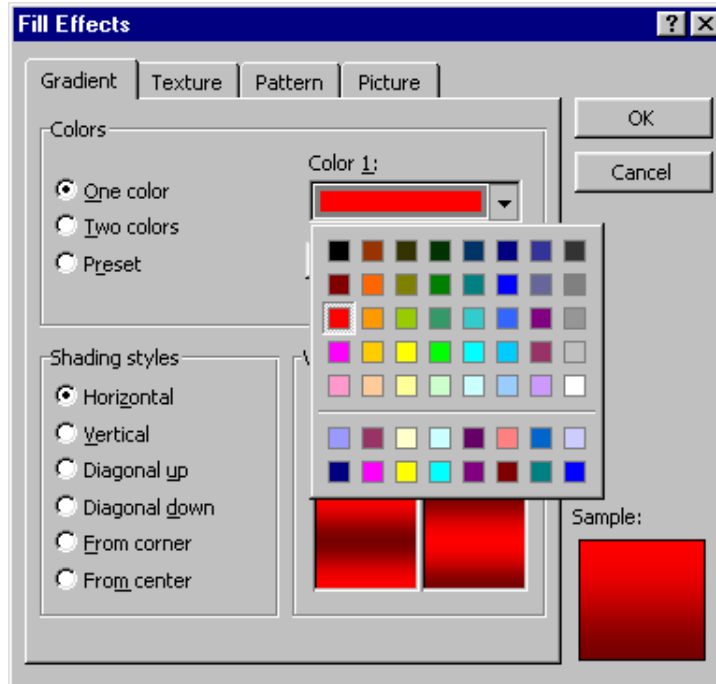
Fill Effects

?

Gradient

Texture

Pattern

Picture

OK

Cancel

Colors

Color 1:

One color

Two colors

Preset

Shading styles

Horizontal

Vertical

Diagonal up

Diagonal down

From corner

From center

Sample: